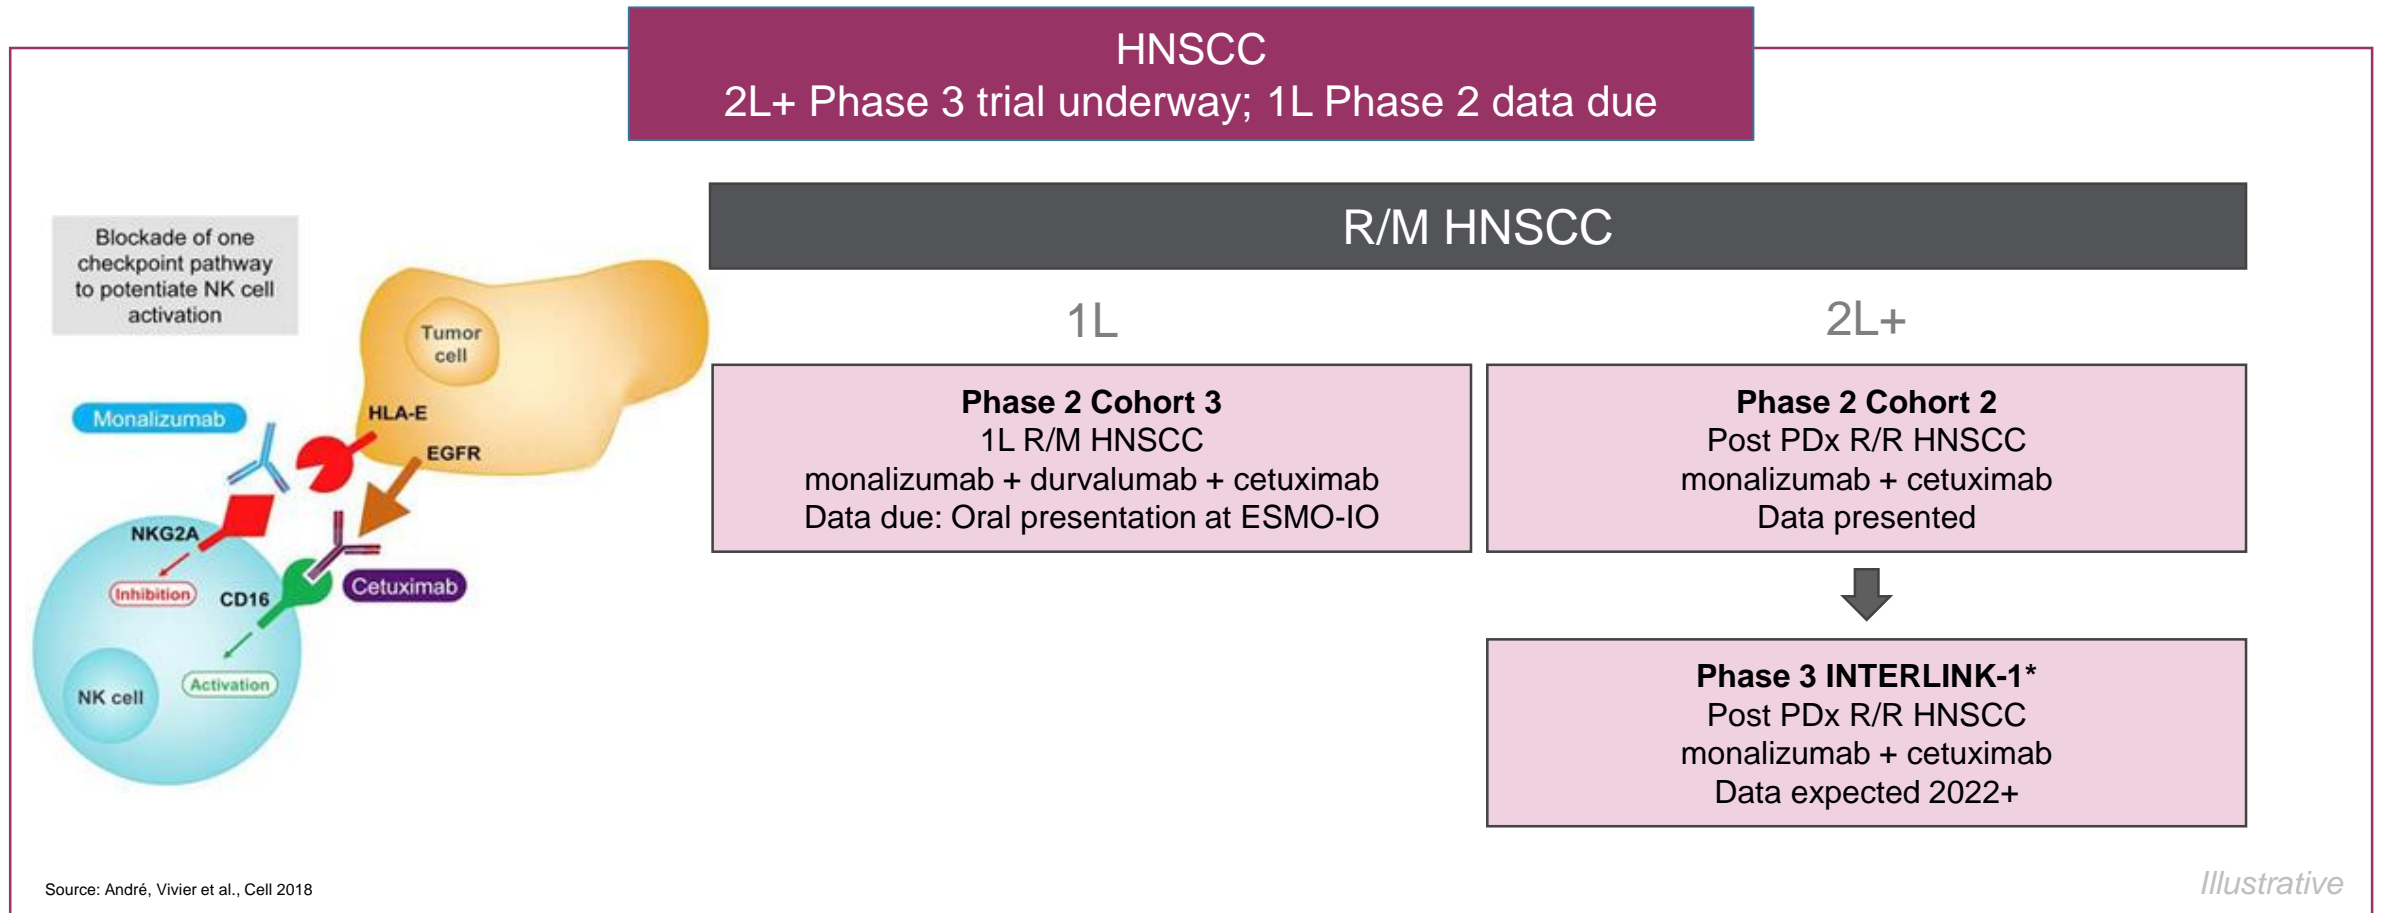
HNSCC
2L+ Phase 3 trial underway; 1L Phase 2 data due

Blockade of one checkpoint pathway to potentiate NK cell activation

Tumor cell

HLA-E

EGFR

Monalizumab

NKG2A

Inhibition

CD16

Cetuximab

Activation

NK cell

R/M HNSCC

1L

2L+

**Phase 2 Cohort 3**
1L R/M HNSCC
monalizumab + durvalumab + cetuximab
Data due: Oral presentation at ESMO-IO

**Phase 2 Cohort 2**
Post PDx R/R HNSCC
monalizumab + cetuximab
Data presented

**Phase 3 INTERLINK-1***
Post PDx R/R HNSCC
monalizumab + cetuximab
Data expected 2022+

Source: André, Vivier et al., Cell 2018

Illustrative